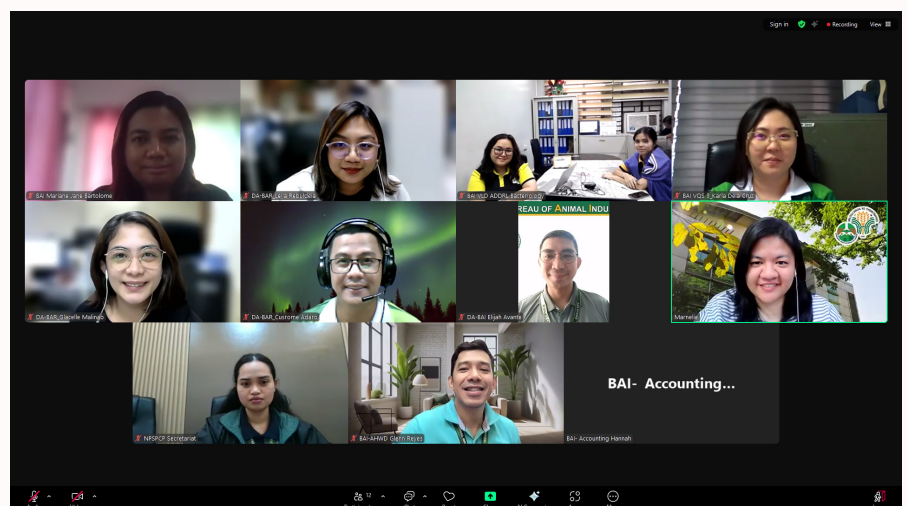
Sign in Recording View

BAI Mariane Jane Bartolome

DA-BAR_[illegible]

BAI-VLD ADDRL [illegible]

BAI VQS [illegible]

DA-BAR_Giselle Malinab

DA-BAR_Cusrome Adang

REAU OF ANIMAL INDU

DA-BAI Elijah Avante

Marnelie

NPSPCP Secretariat

BAI-AHWD Glenn Reyes

BAI- Accounting...

BAI- Accounting Hannah

12